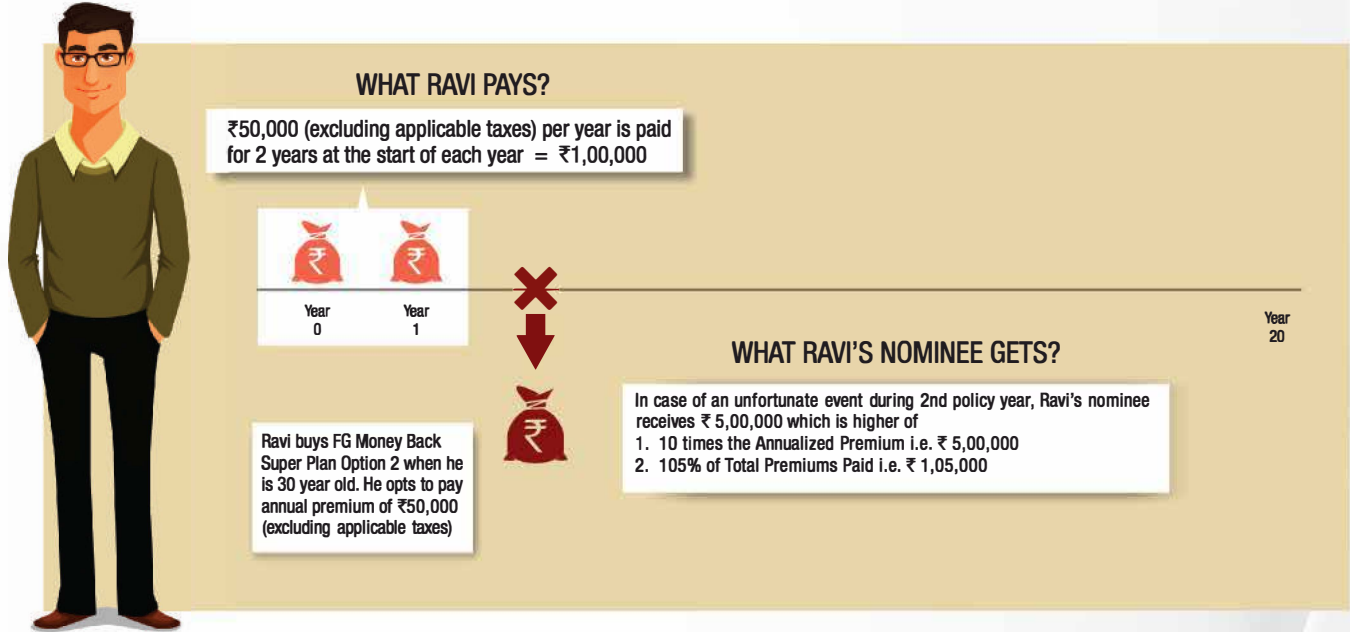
WHAT RAVI PAYS?

₹50,000 (excluding applicable taxes) per year is paid for 2 years at the start of each year = ₹1,00,000

Year 0

Year 1

Year 20

WHAT RAVI'S NOMINEE GETS?

In case of an unfortunate event during 2nd policy year, Ravi's nominee receives ₹ 5,00,000 which is higher of
1. 10 times the Annualized Premium i.e. ₹ 5,00,000
2. 105% of Total Premiums Paid i.e. ₹ 1,05,000

Ravi buys FG Money Back Super Plan Option 2 when he is 30 year old. He opts to pay annual premium of ₹50,000 (excluding applicable taxes)